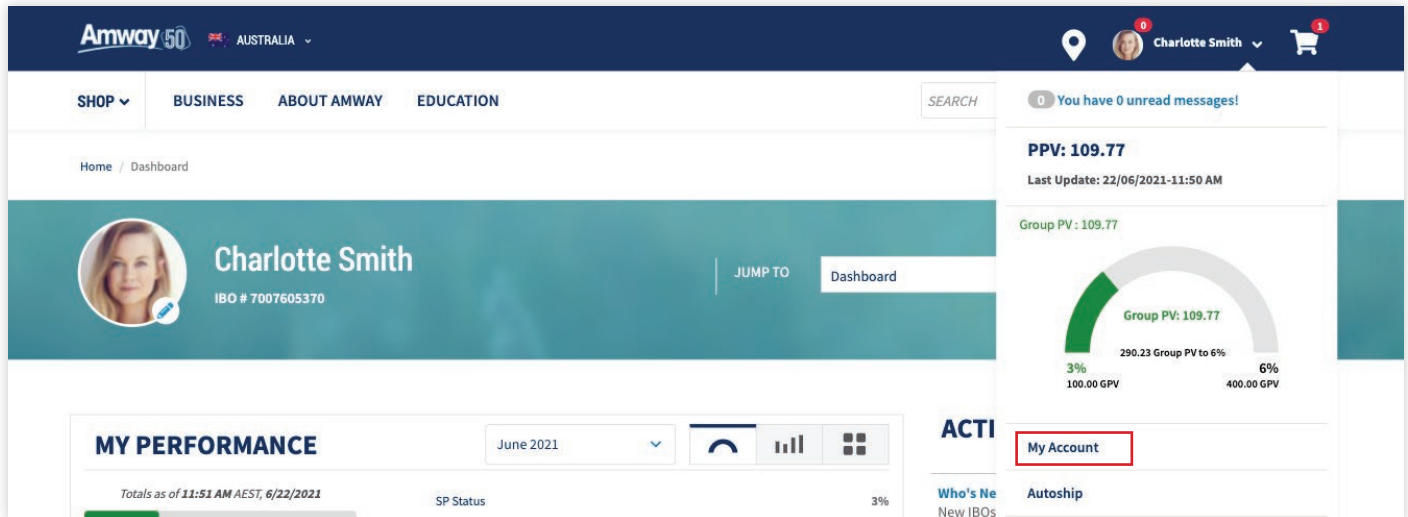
Amway 50 AUSTRALIA

0 Charlotte Smith 1

SHOP BUSINESS ABOUT AMWAY EDUCATION SEARCH

Home / Dashboard

Charlotte Smith
IBO # 7007605370

JUMP TO Dashboard

0 You have 0 unread messages!

PPV: 109.77
Last Update: 22/06/2021-11:50 AM

Group PV : 109.77

Group PV: 109.77
290.23 Group PV to 6%
3% 100.00 GPV
6% 400.00 GPV

My Account

Autoship

MY PERFORMANCE

June 2021

Totals as of 11:51 AM AEST, 6/22/2021

SP Status 3%

ACTI

Who's Ne
New IBOs